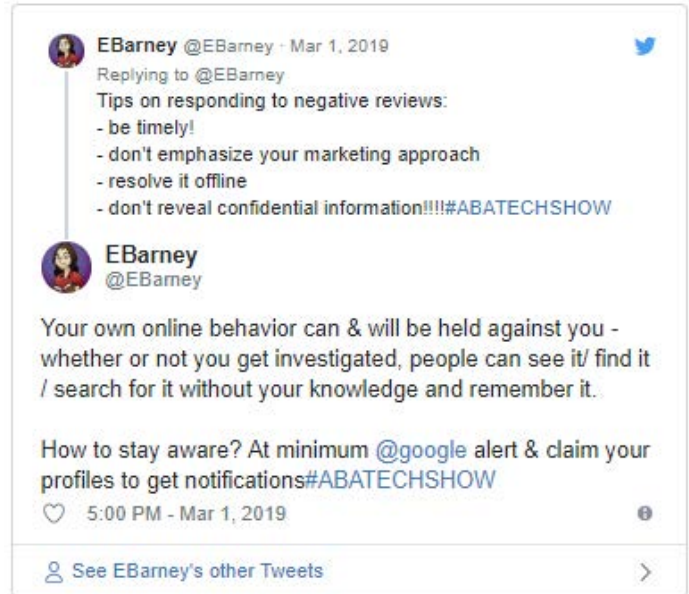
EBarney @EBarney · Mar 1, 2019
Replying to @EBarney
Tips on responding to negative reviews:
- be timely!
- don't emphasize your marketing approach
- resolve it offline
- don't reveal confidential information!!!!#ABATECHSHOW

EBarney
@EBarney

Your own online behavior can & will be held against you - whether or not you get investigated, people can see it/ find it / search for it without your knowledge and remember it.

How to stay aware? At minimum @google alert & claim your profiles to get notifications#ABATECHSHOW

5:00 PM - Mar 1, 2019

See EBarney's other Tweets